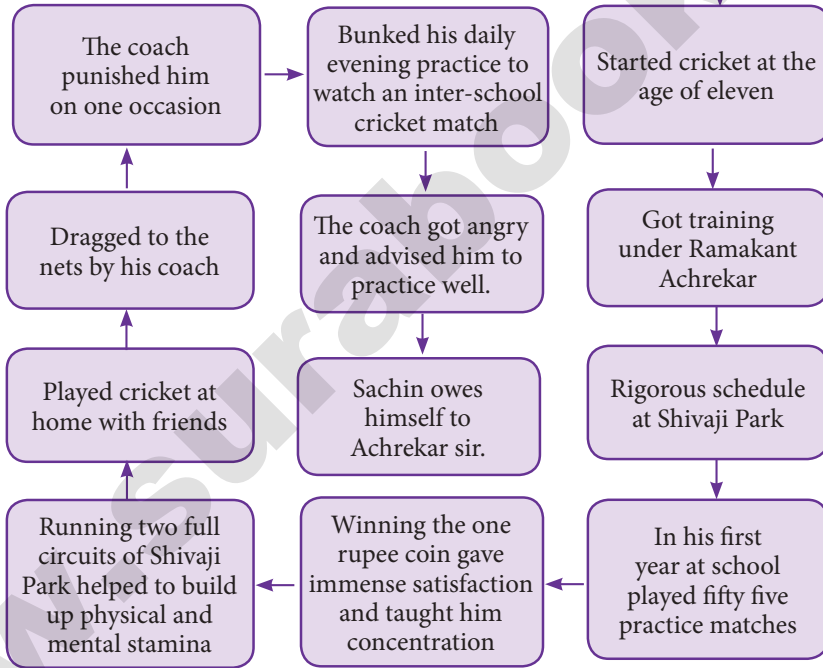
Started cricket at the age of eleven

Got training under Ramakant Achrekar

Rigorous schedule at Shivaji Park

In his first year at school played fifty five practice matches

Winning the one rupee coin gave immense satisfaction and taught him concentration

Running two full circuits of Shivaji Park helped to build up physical and mental stamina

Played cricket at home with friends

Dragged to the nets by his coach

The coach punished him on one occasion

Bunked his daily evening practice to watch an inter-school cricket match

The coach got angry and advised him to practice well.

Sachin owes himself to Achrekar sir.

www.Surabooks.com